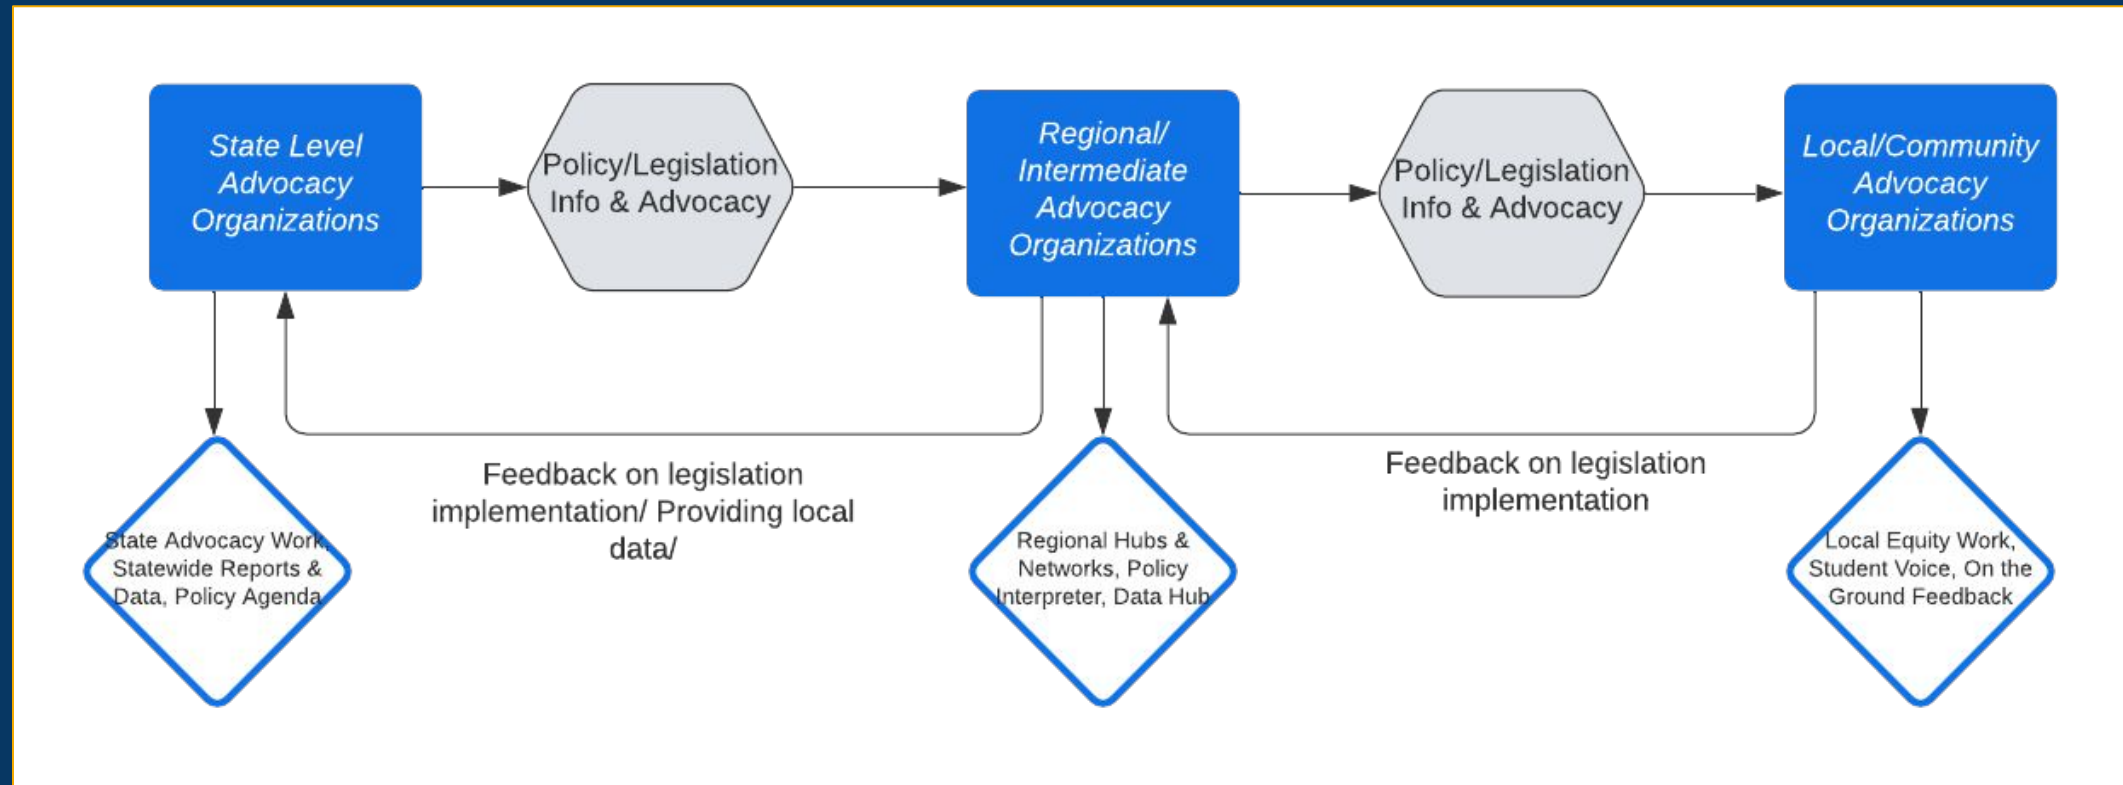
State Level Advocacy Organizations

Policy/Legislation Info & Advocacy

Regional/ Intermediate Advocacy Organizations

Policy/Legislation Info & Advocacy

Local/Community Advocacy Organizations

State Advocacy Work, Statewide Reports & Data, Policy Agenda

Feedback on legislation implementation/ Providing local data/

Regional Hubs & Networks, Policy Interpreter, Data Hub

Feedback on legislation implementation

Local Equity Work, Student Voice, On the Ground Feedback